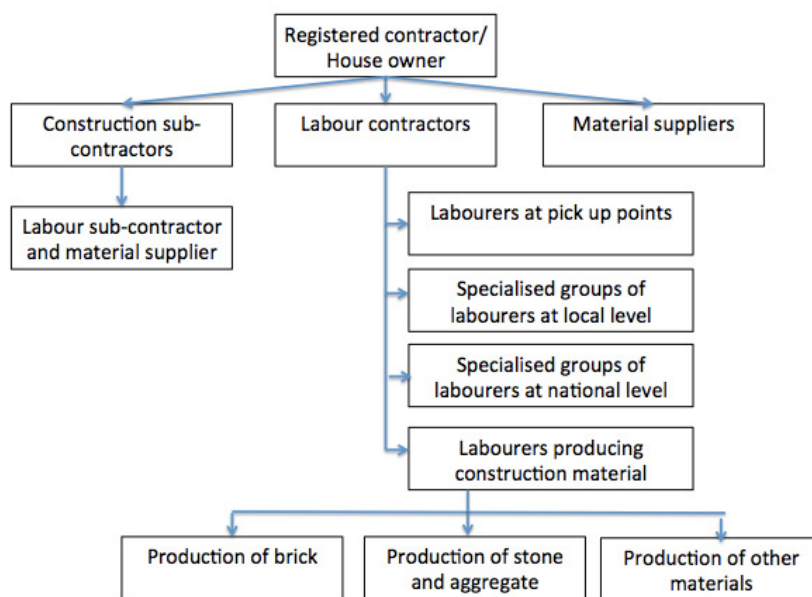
Registered contractor/ House owner

Construction sub-contractors

Labour contractors

Material suppliers

Labour sub-contractor and material supplier

Labourers at pick up points

Specialised groups of labourers at local level

Specialised groups of labourers at national level

Labourers producing construction material

Production of brick

Production of stone and aggregate

Production of other materials